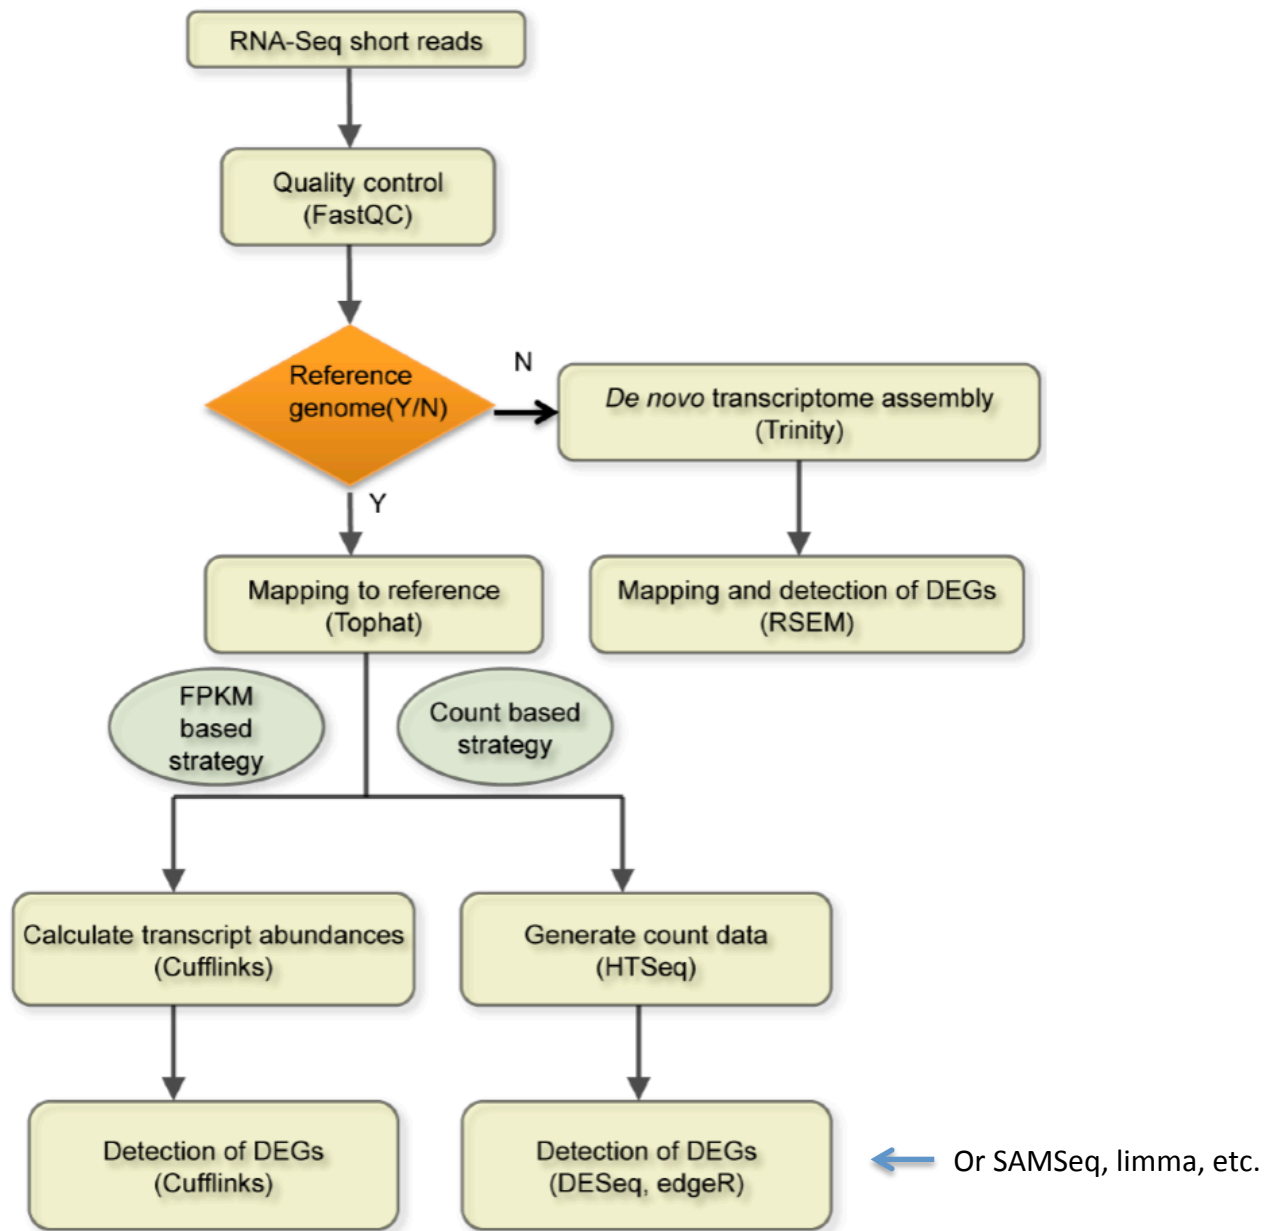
RNA-Seq short reads

Quality control
(FastQC)

Reference genome(Y/N)

N

De novo transcriptome assembly
(Trinity)

Y

Mapping to reference
(Tophat)

Mapping and detection of DEGs
(RSEM)

FPKM based strategy

Count based strategy

Calculate transcript abundances
(Cufflinks)

Generate count data
(HTSeq)

Detection of DEGs
(Cufflinks)

Detection of DEGs
(DESeq, edgeR)

Or SAMSeq, limma, etc.